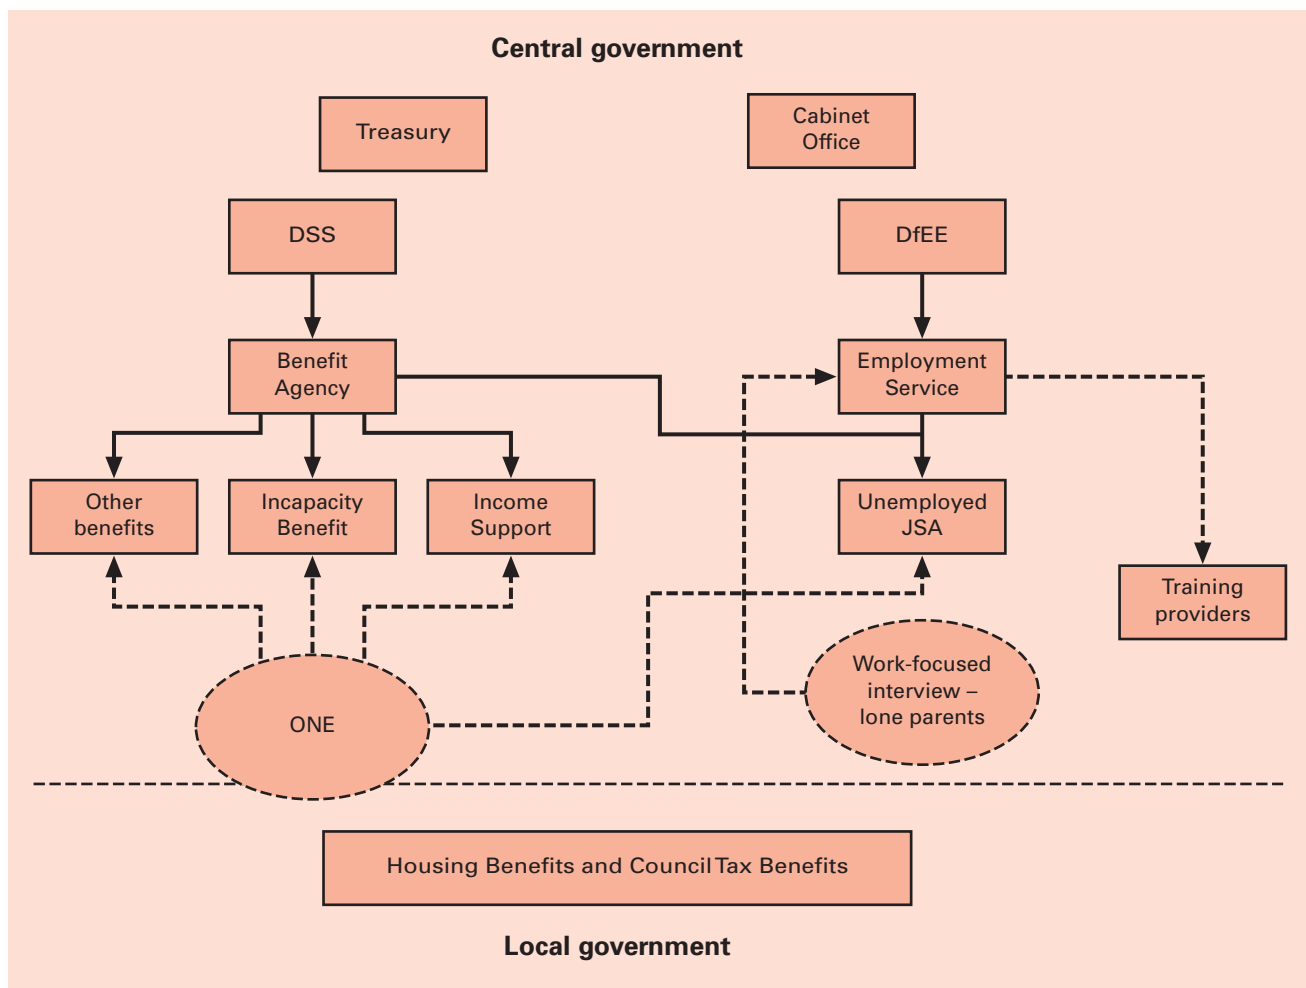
Central government

Treasury

Cabinet Office

DSS

DfEE

Benefit Agency

Employment Service

Other benefits

Incapacity Benefit

Income Support

Unemployed JSA

Training providers

ONE

Work-focused interview – lone parents

Housing Benefits and Council Tax Benefits

Local government